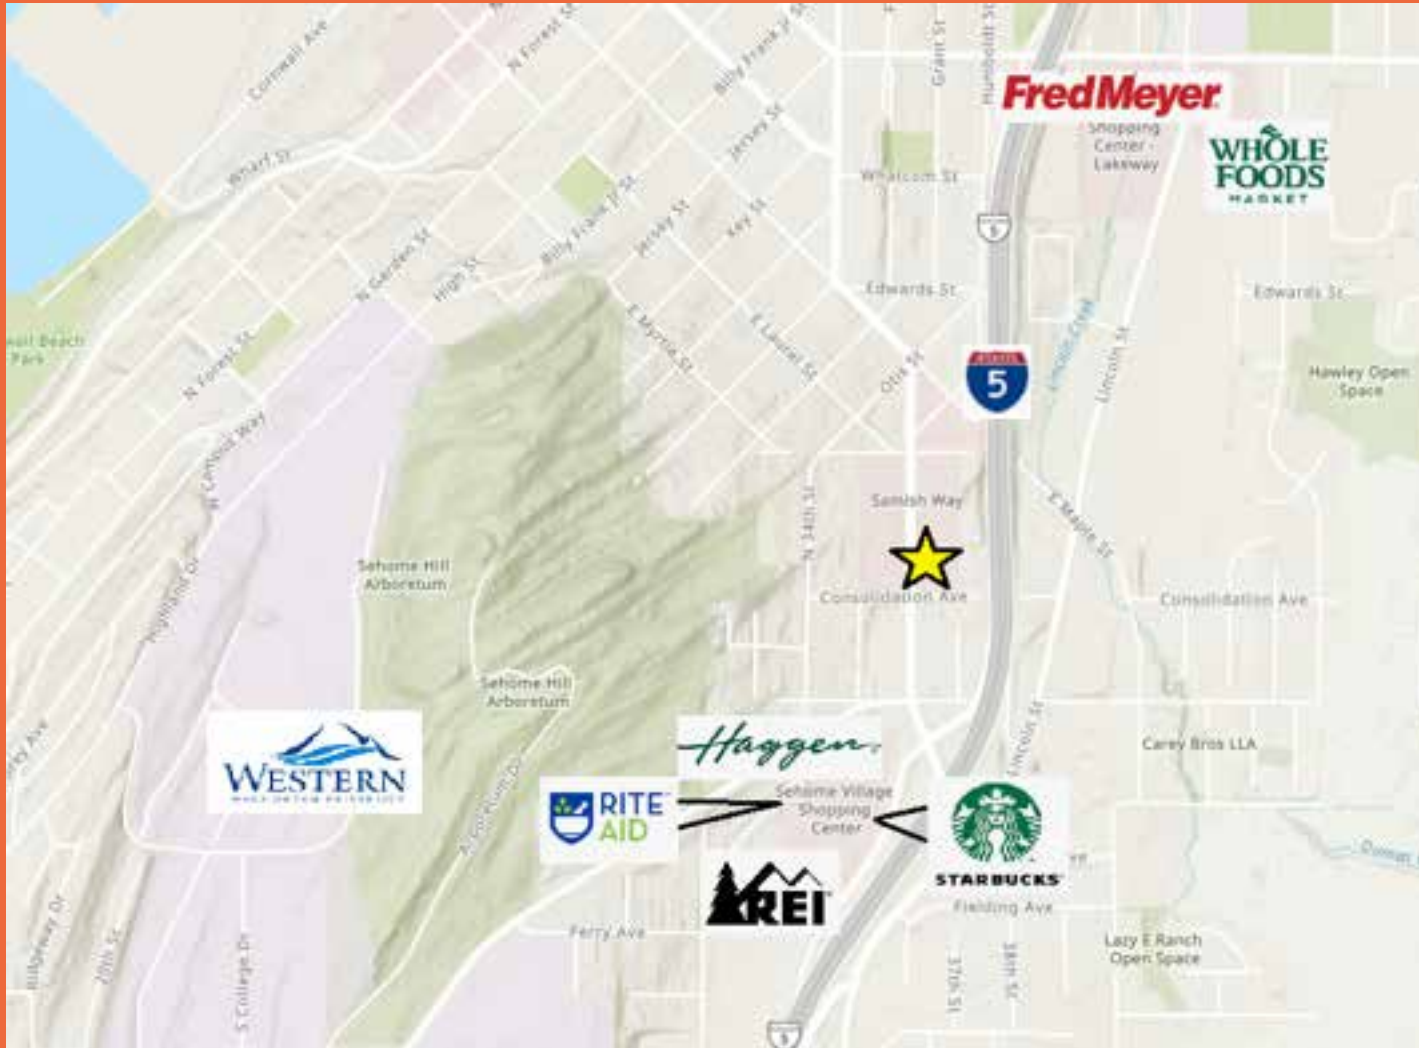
Cornwall Ave
N Forest St
Billy Frank Jr St
Jersey St
Grant St
Humboldt St
FredMeyer
Shopping Center - Lakeway
WHOLE FOODS MARKET
Wharf St
Billy Frank Jr St
Jersey St
Key St
Whatcom St
5
N Garden St
High St
Edwards St
Edwards St
Boulevard Park
N Forest St
E Myrtle St
E Laurel St
Otis St
5
Lincoln Creek
Lincoln St
Hawley Open Space
N Cornwall Way
Samish Way
N 34th St
E Maple St
Sehome Hill Arboretum
Highland Dr
Consolidation Ave
Consolidation Ave
Sehome Hill Arboretum
Arboretum Dr
Haggen
Carey Bros LLA
WESTERN
WASHINGTON UNIVERSITY
Lincoln St
RITE AID
Sehome Village Shopping Center
STARBUCKS
Fielding Ave
REI
Ferry Ave
Ridgeway Dr
20th St
S College Dr
37th St
38th St
Lazy E Ranch Open Space
5